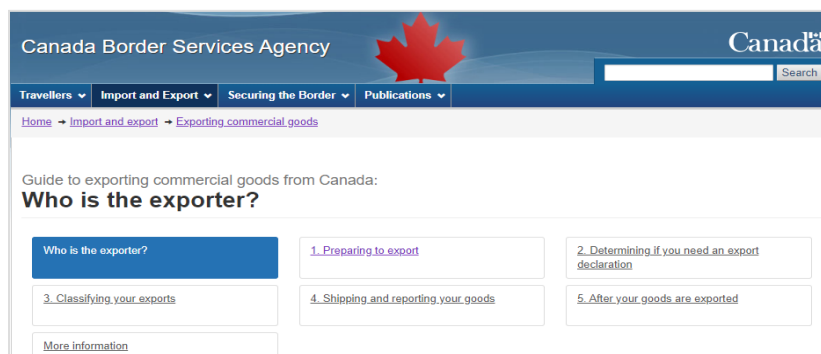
Canada Border Services Agency

Canadä

Search

Travellers ⌄ Import and Export ⌄ Securing the Border ⌄ Publications ⌄

Home → Import and export → Exporting commercial goods

Guide to exporting commercial goods from Canada:

Who is the exporter?

Who is the exporter?

1. Preparing to export

2. Determining if you need an export declaration

3. Classifying your exports

4. Shipping and reporting your goods

5. After your goods are exported

More information